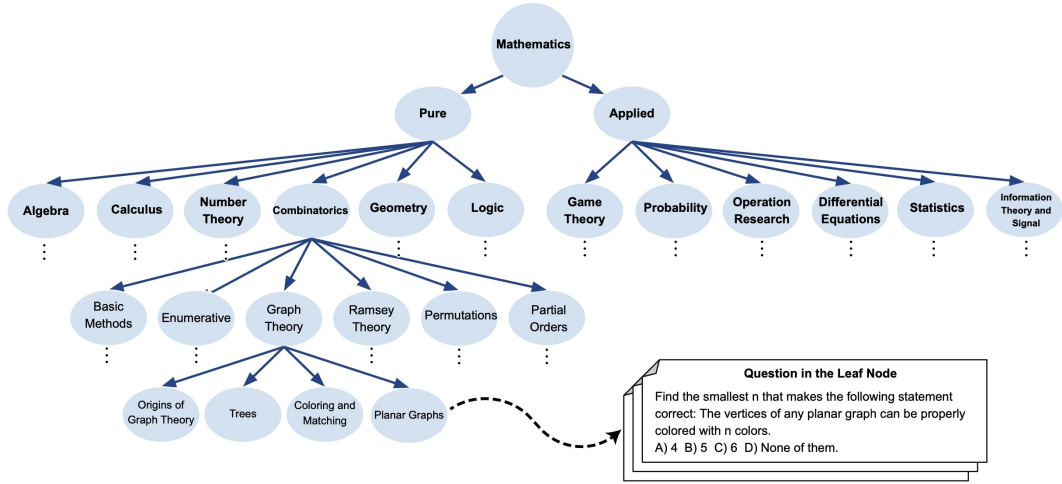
Mathematics

Pure

Applied

Algebra

Calculus

Number Theory

Combinatorics

Geometry

Logic

Game Theory

Probability

Operation Research

Differential Equations

Statistics

Information Theory and Signal

Basic Methods

Enumerative

Graph Theory

Ramsey Theory

Permutations

Partial Orders

Origins of Graph Theory

Trees

Coloring and Matching

Planar Graphs

Question in the Leaf Node

Find the smallest n that makes the following statement correct: The vertices of any planar graph can be properly colored with n colors.
A) 4 B) 5 C) 6 D) None of them.